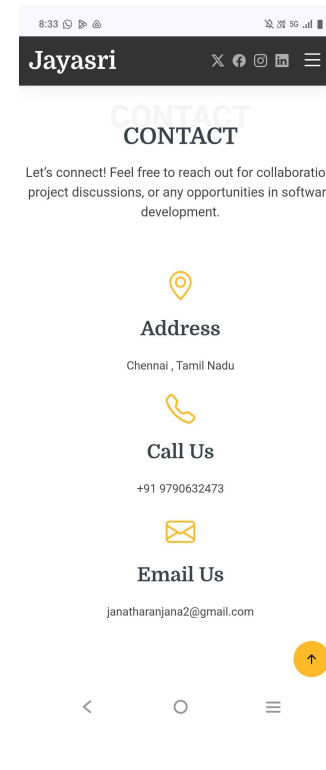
8:33

Jayasri

CONTACT

CONTACT

Let's connect! Feel free to reach out for collaboratio project discussions, or any opportunities in softwar development.

Address

Chennai , Tamil Nadu

Call Us

+91 9790632473

Email Us

janatharanjana2@gmail.com